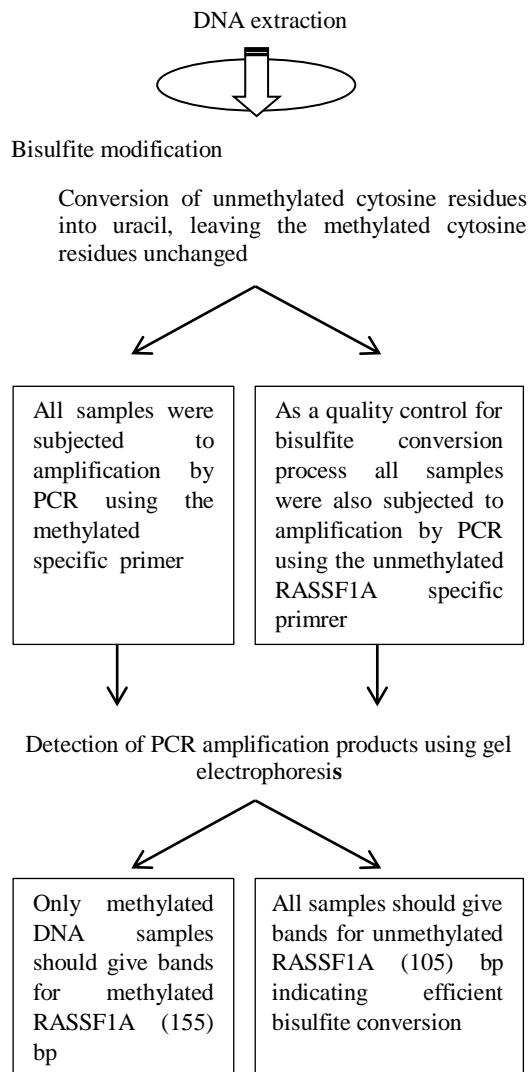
DNA extraction

Bisulfite modification

Conversion of unmethylated cytosine residues into uracil, leaving the methylated cytosine residues unchanged

All samples were subjected to amplification by PCR using the methylated specific primer

As a quality control for bisulfite conversion process all samples were also subjected to amplification by PCR using the unmethylated RASSF1A specific primrer

Detection of PCR amplification products using gel electrophoresis

Only methylated DNA samples should give bands for methylated RASSF1A (155) bp

All samples should give bands for unmethylated RASSF1A (105) bp indicating efficient bisulfite conversion